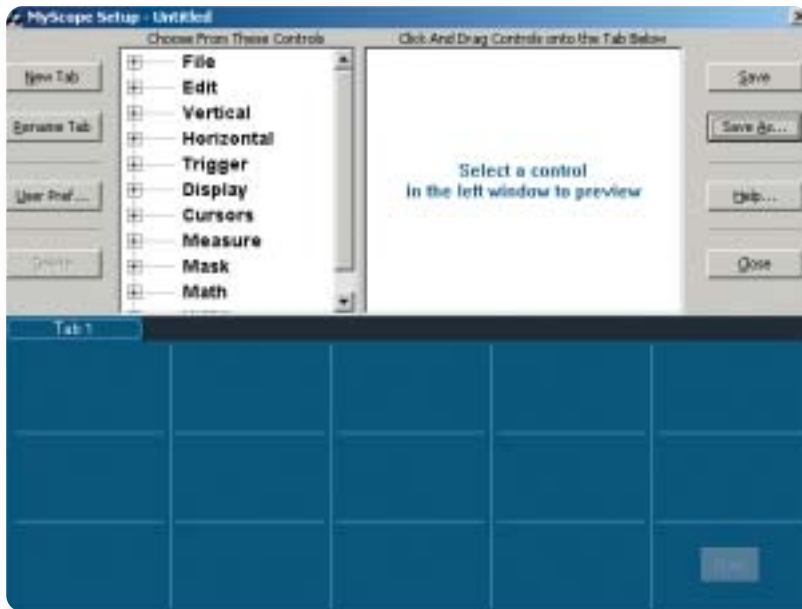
MyScope Setup - Untitled

Choose From These Controls

Click And Drag Controls onto the Tab Below

New Tab

Rename Tab

User Pref...

Delete

File
Edit
Vertical
Horizontal
Trigger
Display
Cursors
Measure
Mask
Math

Select a control in the left window to preview

Save

Save As...

Help...

Close

Tab 1